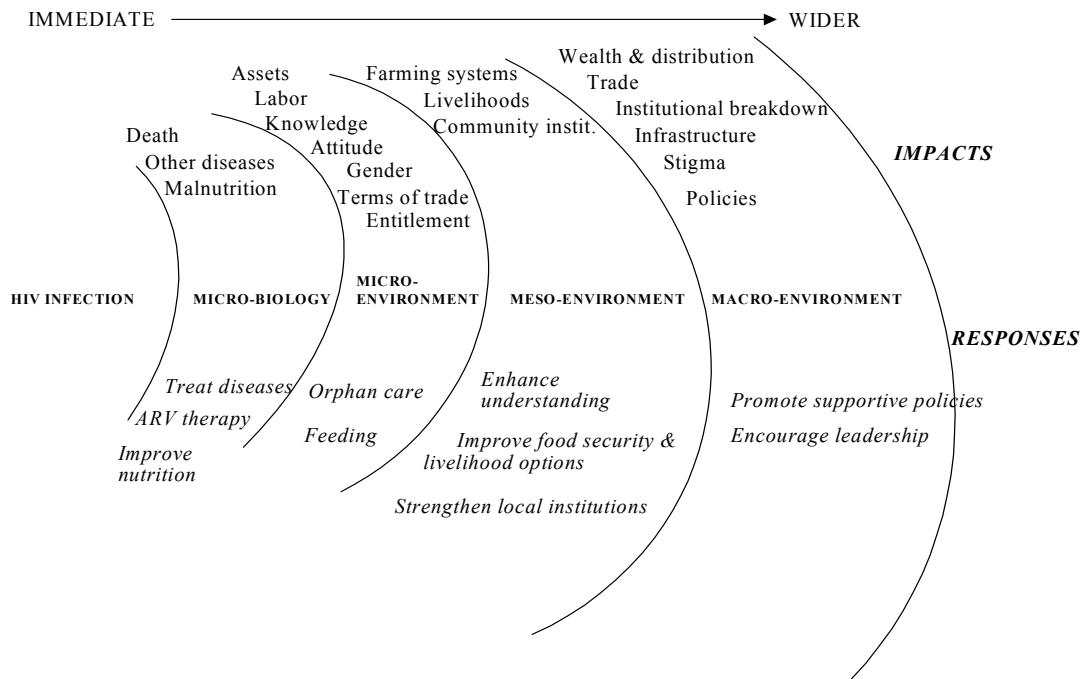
IMMEDIATE → WIDER

IMPACTS

Death
Other diseases
Malnutrition

Assets
Labor
Knowledge
Attitude
Gender
Terms of trade
Entitlement

Farming systems
Livelihoods
Community instit.

Wealth & distribution
Trade
Institutional breakdown
Infrastructure
Stigma
Policies

HIV INFECTION

MICRO-BIOLOGY

MICRO-ENVIRONMENT

MESO-ENVIRONMENT

MACRO-ENVIRONMENT

RESPONSES

Treat diseases
ARV therapy
Improve nutrition

Orphan care
Feeding

Enhance understanding
Improve food security & livelihood options
Strengthen local institutions

Promote supportive policies
Encourage leadership